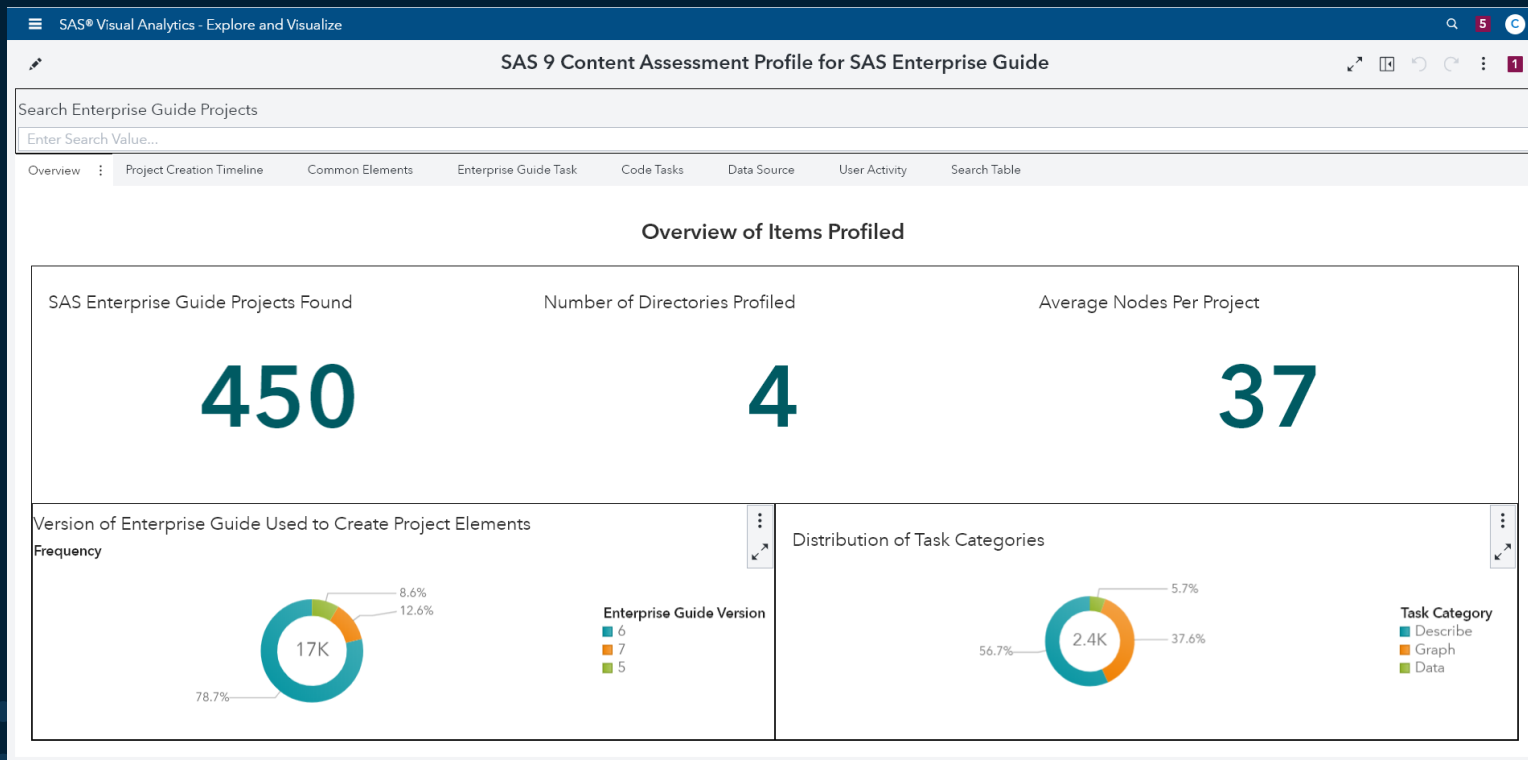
SAS® Visual Analytics - Explore and Visualize

5 C

SAS 9 Content Assessment Profile for SAS Enterprise Guide

1

Search Enterprise Guide Projects

Enter Search Value...

Overview | Project Creation Timeline | Common Elements | Enterprise Guide Task | Code Tasks | Data Source | User Activity | Search Table

Overview of Items Profiled

SAS Enterprise Guide Projects Found

450

Number of Directories Profiled

4

Average Nodes Per Project

37

Version of Enterprise Guide Used to Create Project Elements

Frequency

8.6%
12.6%
17K
78.7%

Enterprise Guide Version
6
7
5

Distribution of Task Categories

5.7%
2.4K
37.6%
56.7%

Task Category
Describe
Graph
Data